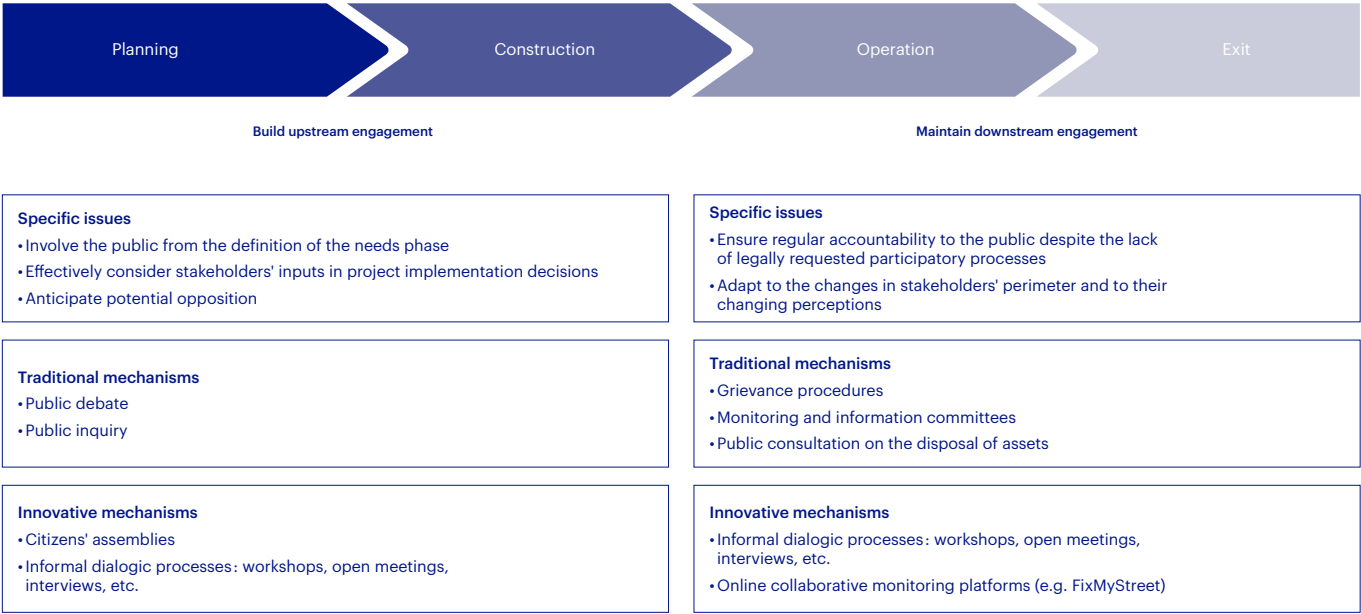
Planning

Construction

Operation

Exit

Build upstream engagement

Maintain downstream engagement

Specific issues
• Involve the public from the definition of the needs phase
• Effectively consider stakeholders' inputs in project implementation decisions
• Anticipate potential opposition

Traditional mechanisms
• Public debate
• Public inquiry

Innovative mechanisms
• Citizens' assemblies
• Informal dialogic processes: workshops, open meetings, interviews, etc.

Specific issues
• Ensure regular accountability to the public despite the lack of legally requested participatory processes
• Adapt to the changes in stakeholders' perimeter and to their changing perceptions

Traditional mechanisms
• Grievance procedures
• Monitoring and information committees
• Public consultation on the disposal of assets

Innovative mechanisms
• Informal dialogic processes: workshops, open meetings, interviews, etc.
• Online collaborative monitoring platforms (e.g. FixMyStreet)